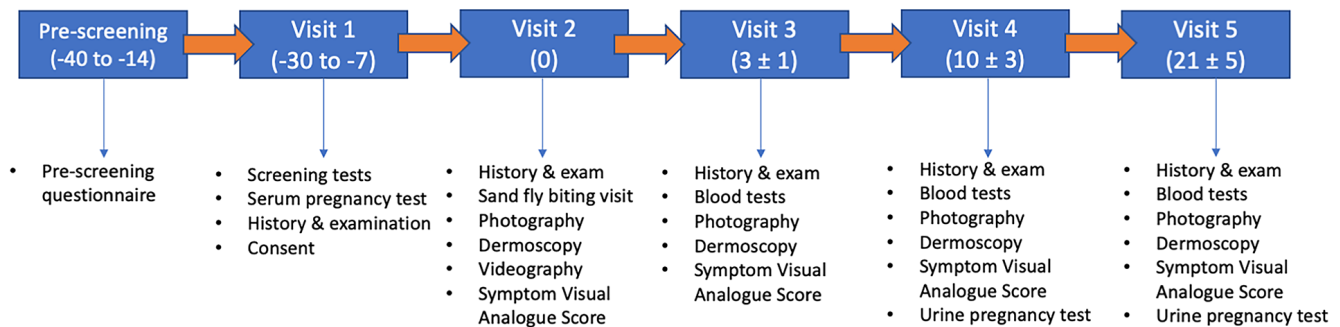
Pre-screening (-40 to -14)

Visit 1 (-30 to -7)

Visit 2 (0)

Visit 3 (3 ± 1)

Visit 4 (10 ± 3)

Visit 5 (21 ± 5)

- Pre-screening questionnaire

- Screening tests
- Serum pregnancy test
- History & examination
- Consent

- History & exam
- Sand fly biting visit
- Photography
- Dermoscopy
- Videography
- Symptom Visual Analogue Score

- History & exam
- Blood tests
- Photography
- Dermoscopy
- Symptom Visual Analogue Score

- History & exam
- Blood tests
- Photography
- Dermoscopy
- Symptom Visual Analogue Score
- Urine pregnancy test

- History & exam
- Blood tests
- Photography
- Dermoscopy
- Symptom Visual Analogue Score
- Urine pregnancy test